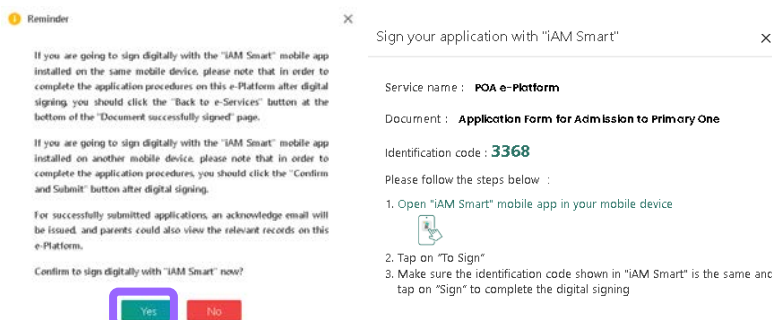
Reminder

×

If you are going to sign digitally with the "iAM Smart" mobile app installed on the same mobile device, please note that in order to complete the application procedures on this e-Platform after digital signing, you should click the "Back to e-Services" button at the bottom of the "Document successfully signed" page.

If you are going to sign digitally with the "iAM Smart" mobile app installed on another mobile device, please note that in order to complete the application procedures, you should click the "Confirm and Submit" button after digital signing.

For successfully submitted applications, an acknowledge email will be issued, and parents could also view the relevant records on this e-Platform.

Confirm to sign digitally with "iAM Smart" now?

Yes

No

Sign your application with "iAM Smart"

×

Service name : POA e-Platform

Document : Application Form for Admission to Primary One

Identification code : 3368

Please follow the steps below :

1. Open "iAM Smart" mobile app in your mobile device

2. Tap on "To Sign"

3. Make sure the identification code shown in "iAM Smart" is the same and tap on "Sign" to complete the digital signing